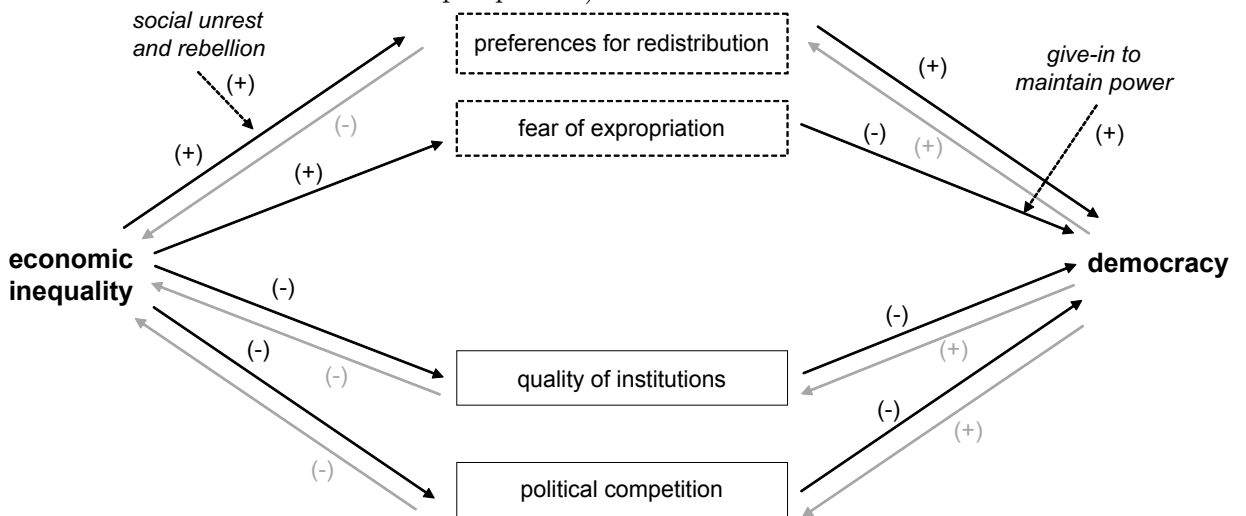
social unrest and rebellion

preferences for redistribution

fear of expropriation

give-in to maintain power

(+)

(+)

(-)

(+)

(+)

(-)

(+)

(+)

economic inequality

democracy

(-)

(-)

(-)

(-)

quality of institutions

(-)

(+)

(-)

(+)

political competition